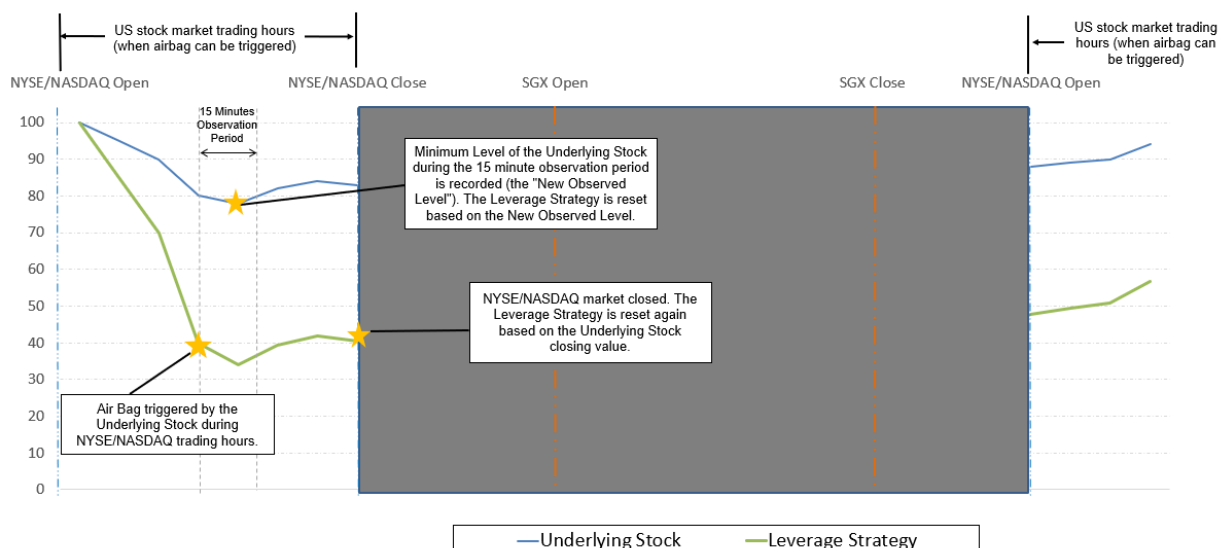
US stock market trading hours (when airbag can be triggered)

US stock market trading hours (when airbag can be triggered)

NYSE/NASDAQ Open

NYSE/NASDAQ Close

SGX Open

SGX Close

NYSE/NASDAQ Open

15 Minutes Observation Period

Minimum Level of the Underlying Stock during the 15 minute observation period is recorded (the "New Observed Level"). The Leverage Strategy is reset based on the New Observed Level.

NYSE/NASDAQ market closed. The Leverage Strategy is reset again based on the Underlying Stock closing value.

Air Bag triggered by the Underlying Stock during NYSE/NASDAQ trading hours.

100
90
80
70
60
50
40
30
20
10
0

Underlying Stock
Leverage Strategy